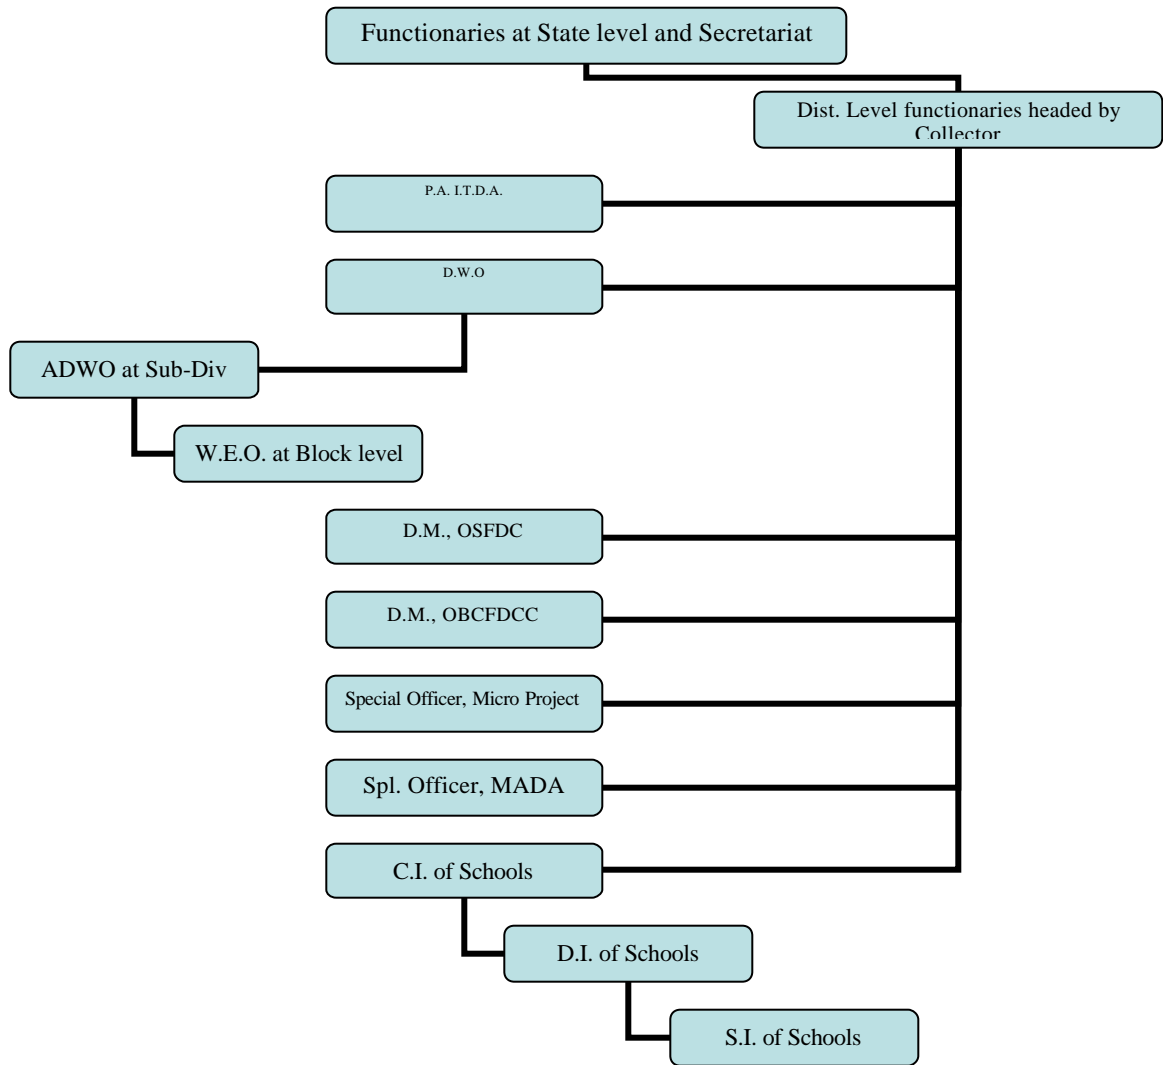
Functionaries at State level and Secretariat

Dist. Level functionaries headed by Collector

P.A. I.T.D.A.

D.W.O

ADWO at Sub-Div

W.E.O. at Block level

D.M., OSFDC

D.M., OBCFDCC

Special Officer, Micro Project

Spl. Officer, MADA

C.I. of Schools

D.I. of Schools

S.I. of Schools